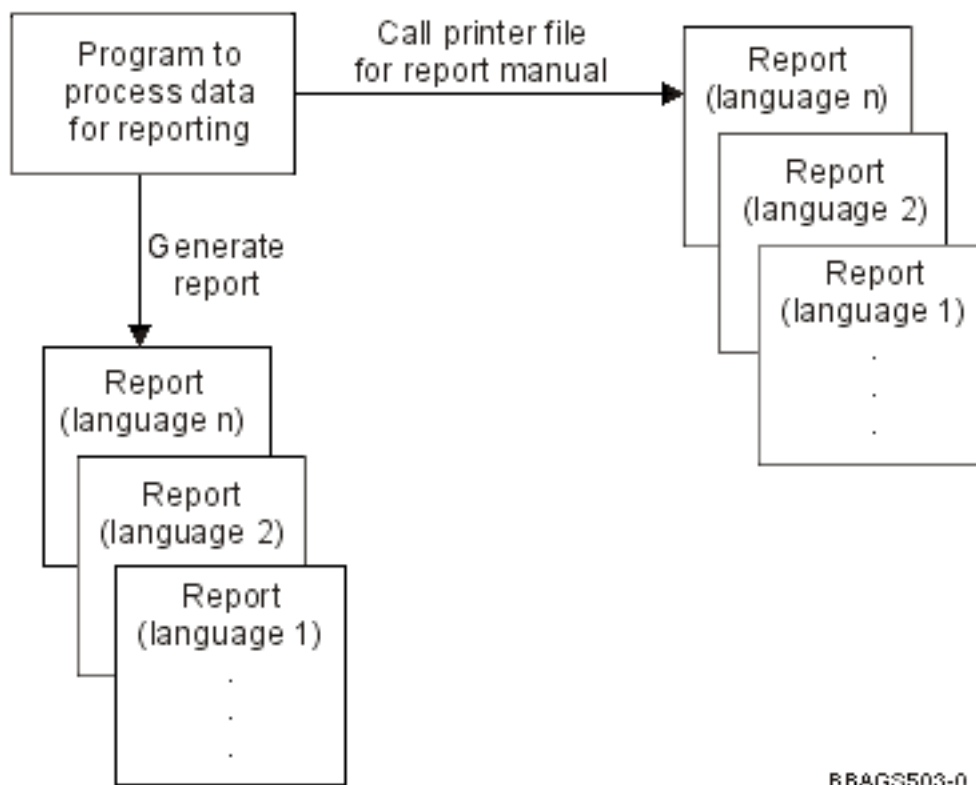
Program to process data for reporting

Call printer file for report manual

Report (language n)

Report (language 2)

Report (language 1)

.
.
.

Generate report

Report (language n)

Report (language 2)

Report (language 1)

.
.
.

RBAGS503-0